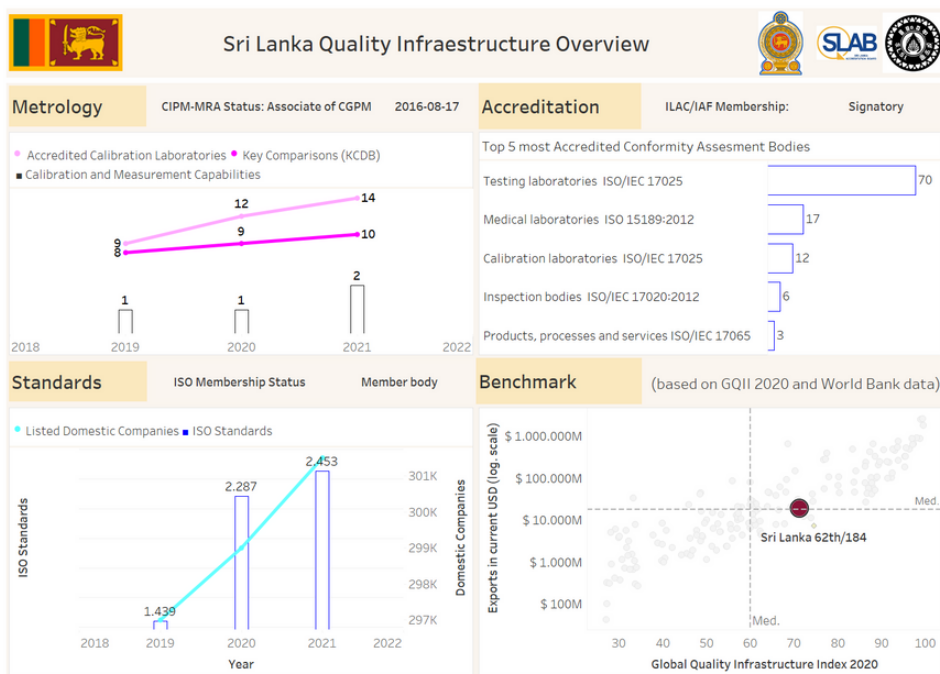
Sri Lanka Quality Infraestructure Overview

SLAB

Metrology

CIPM-MRA Status: Associate of CGPM

2016-08-17

Accreditation

ILAC/IAF Membership:

Signatory

Accredited Calibration Laboratories ● Key Comparisons (KCDB)
■ Calibration and Measurement Capabilities

9
8
12
9
14
10
1
1
2
2018
2019
2020
2021
2022

Top 5 most Accredited Conformity Assesment Bodies

| | |
|---|---|
| Testing laboratories ISO/IEC 17025 | 70 |
| Medical laboratories ISO 15189:2012 | 17 |
| Calibration laboratories ISO/IEC 17025 | 12 |
| Inspection bodies ISO/IEC 17020:2012 | 6 |
| Products, processes and services ISO/IEC 17065 | 3 |

Standards

ISO Membership Status

Member body

Benchmark

(based on GQII 2020 and World Bank data)

Listed Domestic Companies ■ ISO Standards

ISO Standards
1.439
2.287
2.453
301K
300K
299K
298K
297K
Domestic Companies
2018
2019
2020
2021
2022
Year

Exports in current USD (log. scale)
$ 1.000.000M
$ 100.000M
$ 10.000M
$ 1.000M
$ 100M
Med.
Sri Lanka 62th/184
Med.
30
40
50
60
70
80
90
100
Global Quality Infrastructure Index 2020